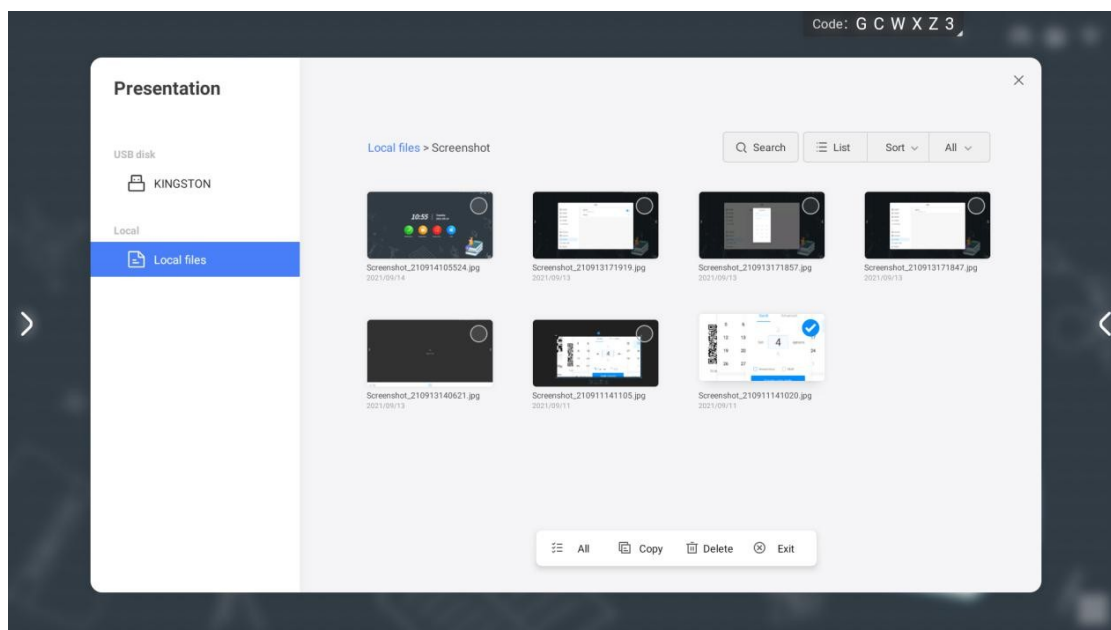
Code: G C W X Z 3

Presentation

USB disk

KINGSTON

Local

Local files

Local files > Screenshot

Search

List

Sort

All

10:55

Screenshot_210914105524.jpg
2021/09/14

Screenshot_210913171919.jpg
2021/09/13

Screenshot_210913171857.jpg
2021/09/13

Screenshot_210913171847.jpg
2021/09/13

Screenshot_210913140621.jpg
2021/09/13

Screenshot_210911141105.jpg
2021/09/11

4

Screenshot_210911141020.jpg
2021/09/11

All

Copy

Delete

Exit